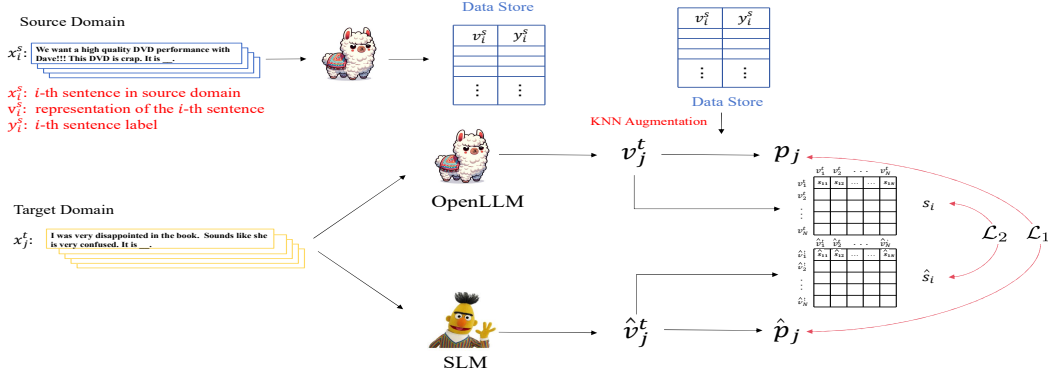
Source Domain

$x_i^s$: We want a high quality DVD performance with Dave!!! This DVD is crap. It is __.

$x_i^s$: $i$-th sentence in source domain
$v_i^s$: representation of the $i$-th sentence
$y_i^s$: $i$-th sentence label

Data Store

| $v_i^s$ | $y_i^s$ |
|---|---|
| | |
| | |
| ⋮ | ⋮ |

| $v_i^s$ | $y_i^s$ |
|---|---|
| | |
| | |
| ⋮ | ⋮ |

Data Store

KNN Augmentation

Target Domain

$x_j^t$: I was very disappointed in the book. Sounds like she is very confused. It is __.

OpenLLM

SLM

$v_j^t$

$\hat{v}_j^t$

$p_j$

$\hat{p}_j$

$v_1^t$ $v_2^t$ ... $v_N^t$
$v_1^t$ $v_2^t$ ⋮ $v_N^t$
$s_{11}$ $s_{12}$ ... $s_{1N}$

$\hat{v}_1^t$ $\hat{v}_2^t$ ... $\hat{v}_N^t$
$\hat{v}_1^t$ $\hat{v}_2^t$ ⋮ $\hat{v}_N^t$
$\hat{s}_{11}$ $\hat{s}_{12}$ ... $\hat{s}_{1N}$

$s_i$

$\hat{s}_i$

$\mathcal{L}_2$

$\mathcal{L}_1$